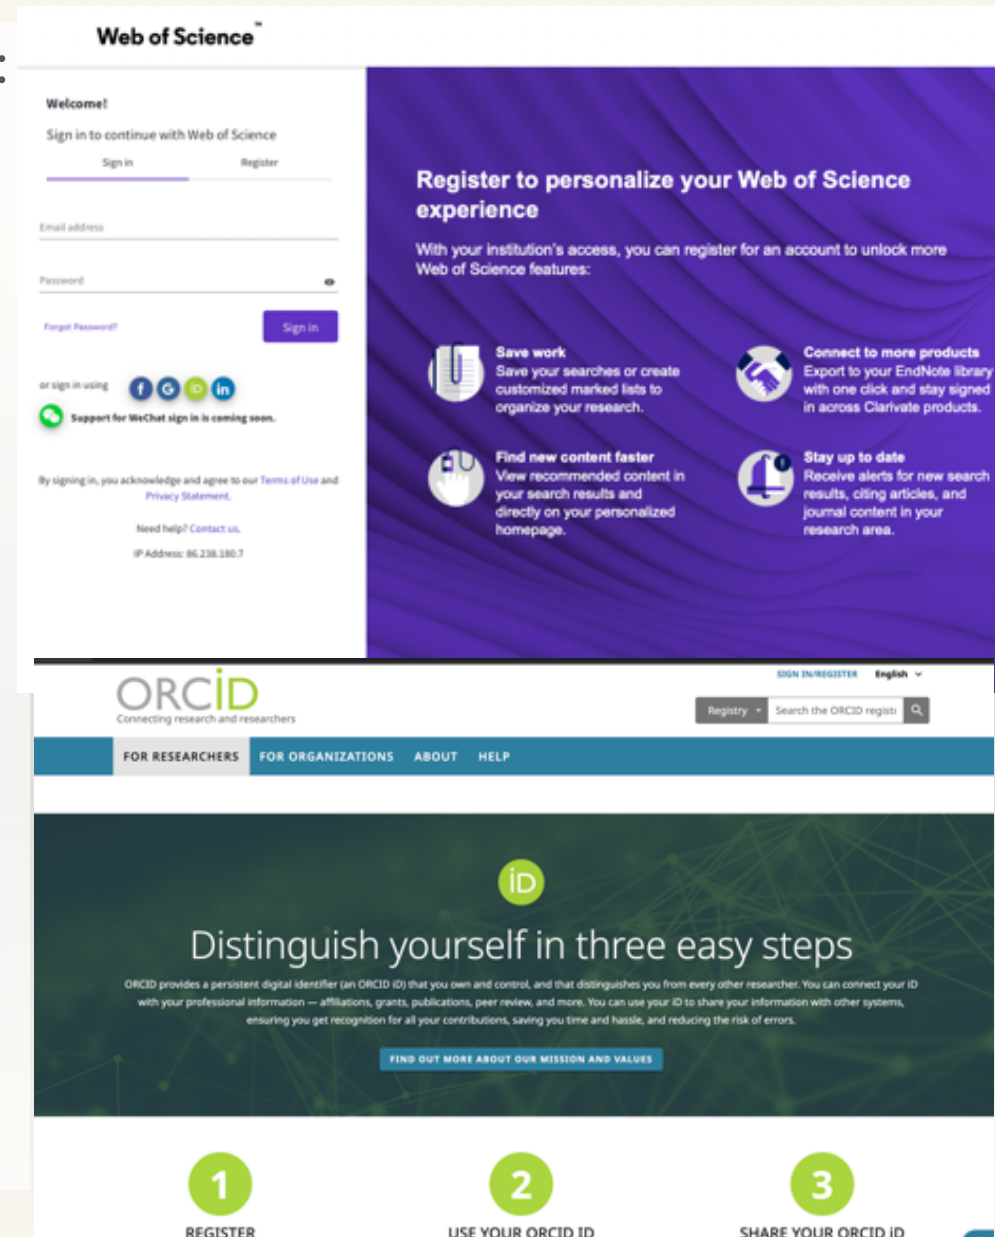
Web of Science™

Welcome!

Sign in to continue with Web of Science

Sign in | Register

Email address

Password

Forgot Password?

Sign in

or sign in using

Support for WeChat sign in is coming soon.

By signing in, you acknowledge and agree to our Terms of Use and Privacy Statement.

Need help? Contact us.

IP Address: 86.238.180.7

Register to personalize your Web of Science experience

With your institution's access, you can register for an account to unlock more Web of Science features:

Save work
Save your searches or create customized marked lists to organize your research.

Connect to more products
Export to your EndNote library with one click and stay signed in across Clarivate products.

Find new content faster
View recommended content in your search results and directly on your personalized homepage.

Stay up to date
Receive alerts for new search results, citing articles, and journal content in your research area.

ORCID
Connecting research and researchers

SIGN IN/REGISTER English

Registry | Search the ORCID regist

FOR RESEARCHERS | FOR ORGANIZATIONS | ABOUT | HELP

iD

Distinguish yourself in three easy steps

ORCID provides a persistent digital identifier (an ORCID iD) that you own and control, and that distinguishes you from every other researcher. You can connect your iD with your professional information — affiliations, grants, publications, peer review, and more. You can use your iD to share your information with other systems, ensuring you get recognition for all your contributions, saving you time and hassle, and reducing the risk of errors.

FIND OUT MORE ABOUT OUR MISSION AND VALUES

1
REGISTER

2
USE YOUR ORCID ID

3
SHARE YOUR ORCID iD